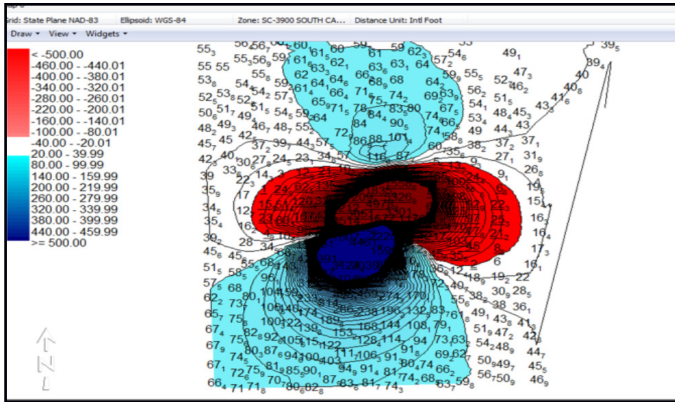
Grid: State Plane NAD-83 Ellipsoid: WGS-84 Zone: SC-3900 SOUTH CA... Distance Unit: Intl Foot

Draw ▾ View ▾ Widgets ▾

< -500.00
-460.00 - -440.01
-400.00 - -380.01
-340.00 - -320.01
-280.00 - -260.01
-220.00 - -200.01
-160.00 - -140.01
-100.00 - -80.01
-40.00 - -20.01
20.00 - 39.99
80.00 - 99.99
140.00 - 159.99
200.00 - 219.99
260.00 - 279.99
320.00 - 339.99
380.00 - 399.99
440.00 - 459.99
>= 500.00